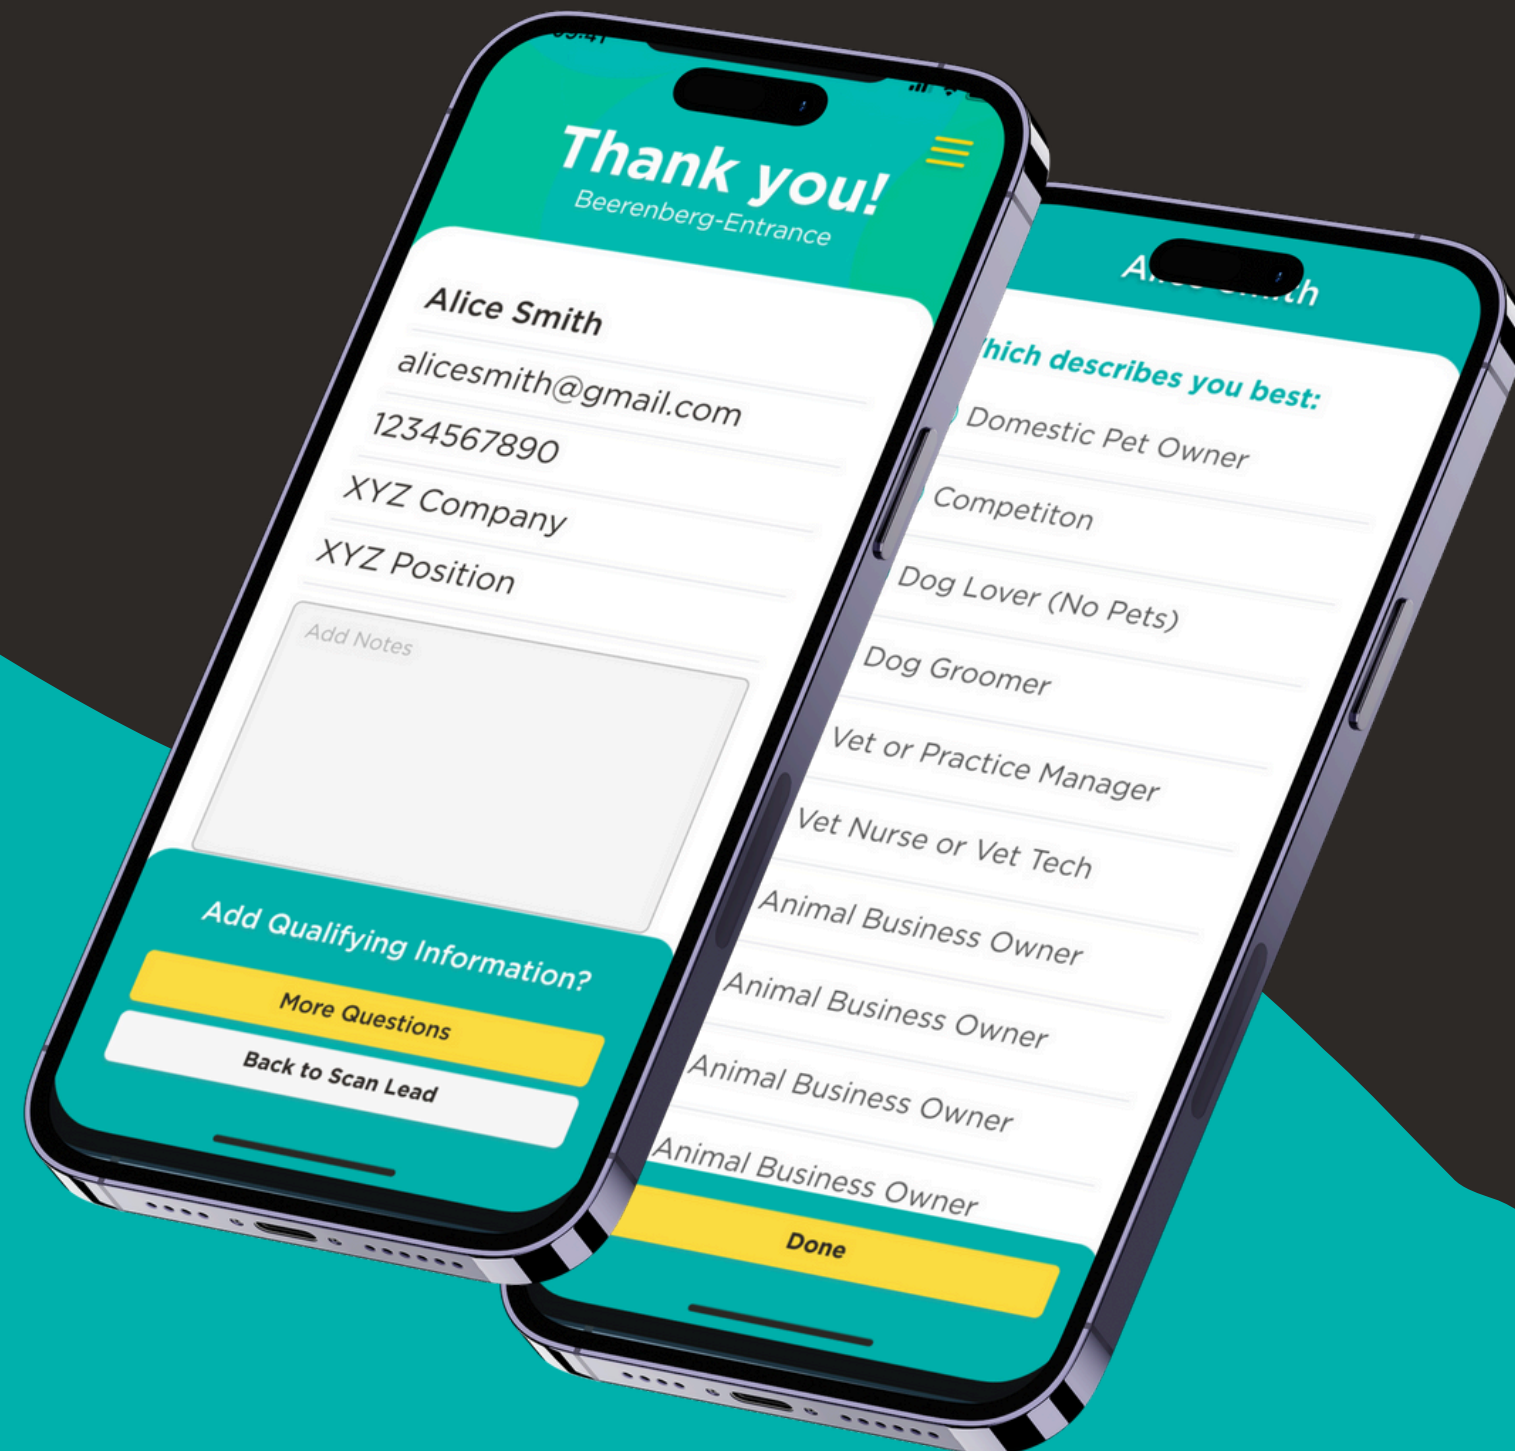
Thank you!
Beerenberg-Entrance

Alice Smith
alicesmith@gmail.com
1234567890
XYZ Company
XYZ Position
Add Notes

Add Qualifying Information?
More Questions
Back to Scan Lead

A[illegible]th
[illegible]hich describes you best:
Domestic Pet Owner
Competiton
Dog Lover (No Pets)
Dog Groomer
Vet or Practice Manager
Vet Nurse or Vet Tech
Animal Business Owner
Animal Business Owner
Animal Business Owner
Animal Business Owner
Done